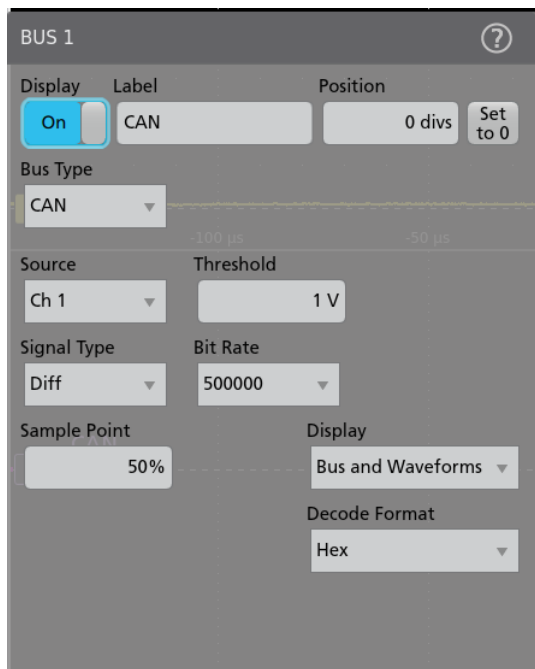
BUS 1

?

Display
On

Label
CAN

Position
0 divs

Set to 0

Bus Type
CAN

-100 µs

-50 µs

Source
Ch 1

Threshold
1 V

Signal Type
Diff

Bit Rate
500000

Sample Point
50%

Display
Bus and Waveforms

Decode Format
Hex